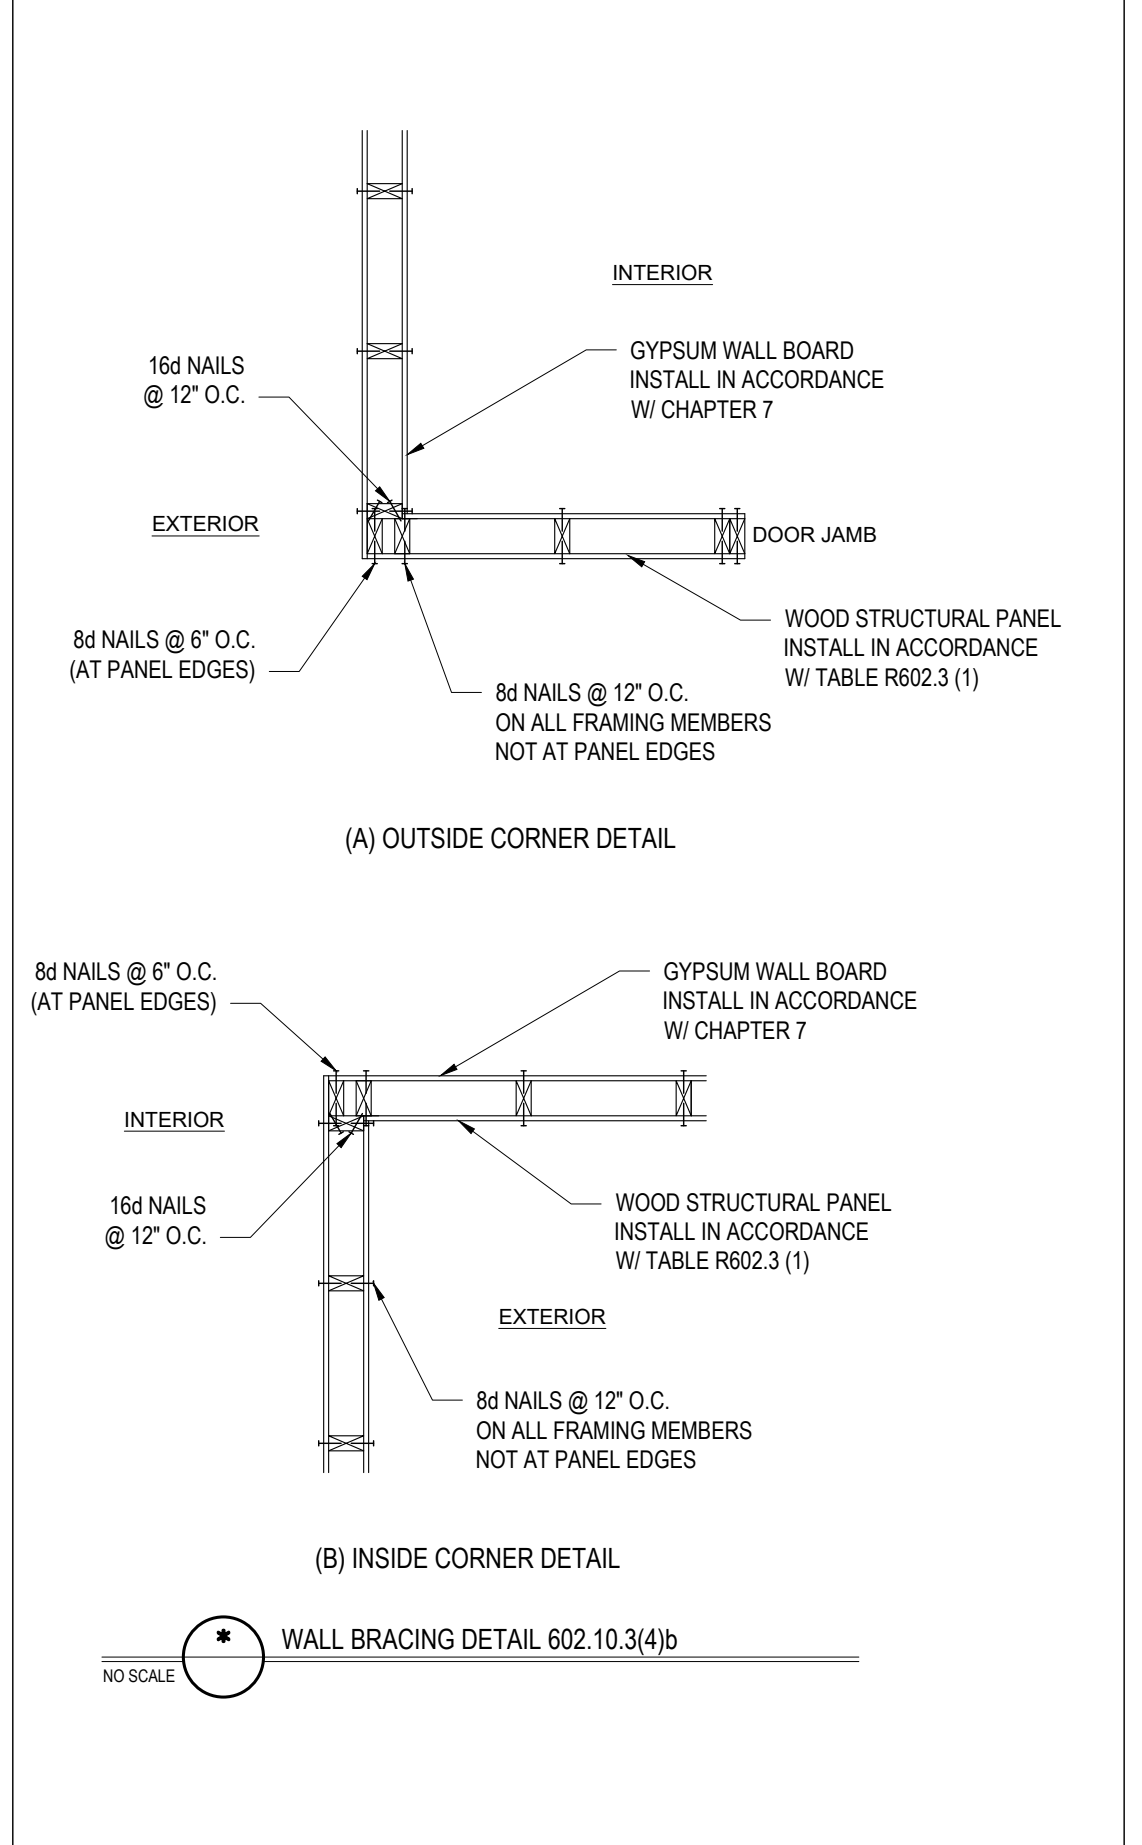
INTERIOR

16d NAILS
@ 12" O.C.

GYPSUM WALL BOARD
INSTALL IN ACCORDANCE
W/ CHAPTER 7

EXTERIOR

DOOR JAMB

8d NAILS @ 6" O.C.
(AT PANEL EDGES)

WOOD STRUCTURAL PANEL
INSTALL IN ACCORDANCE
W/ TABLE R602.3 (1)

8d NAILS @ 12" O.C.
ON ALL FRAMING MEMBERS
NOT AT PANEL EDGES

(A) OUTSIDE CORNER DETAIL

8d NAILS @ 6" O.C.
(AT PANEL EDGES)

GYPSUM WALL BOARD
INSTALL IN ACCORDANCE
W/ CHAPTER 7

INTERIOR

16d NAILS
@ 12" O.C.

WOOD STRUCTURAL PANEL
INSTALL IN ACCORDANCE
W/ TABLE R602.3 (1)

EXTERIOR

8d NAILS @ 12" O.C.
ON ALL FRAMING MEMBERS
NOT AT PANEL EDGES

(B) INSIDE CORNER DETAIL

*

WALL BRACING DETAIL 602.10.3(4)b

NO SCALE